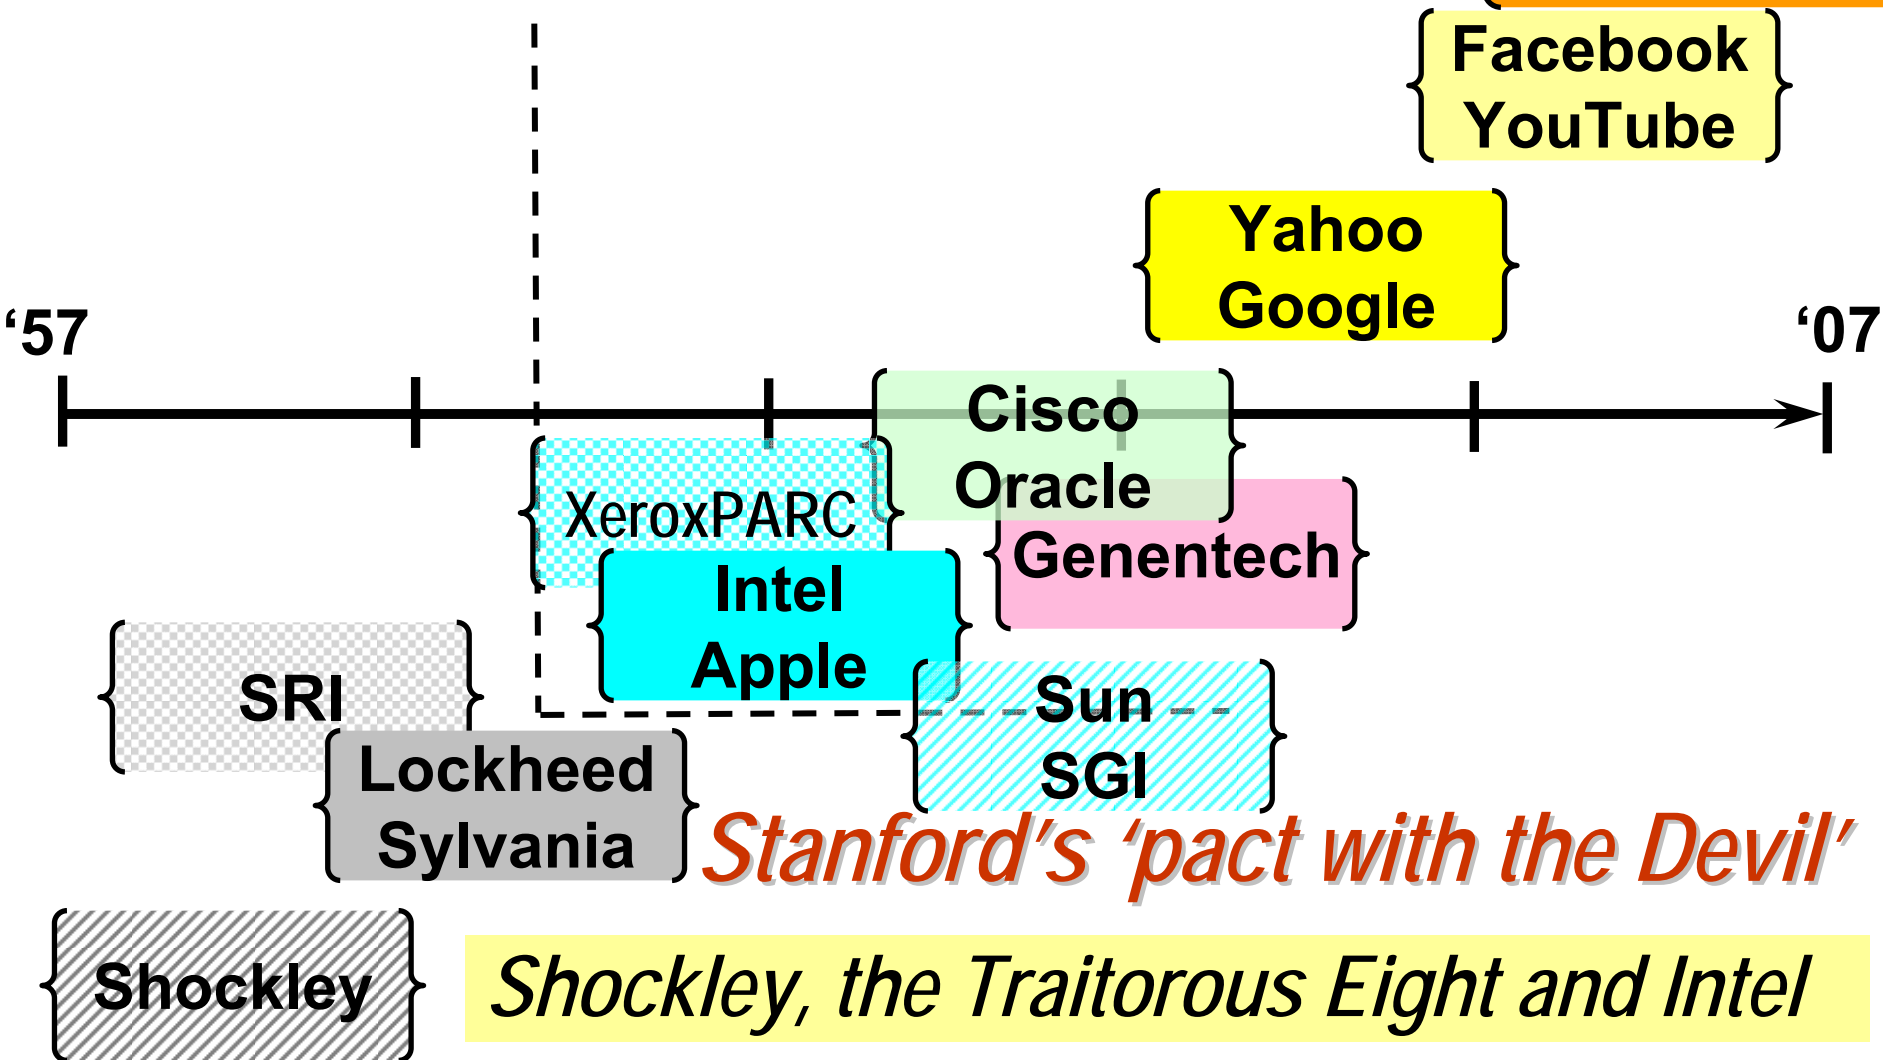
Facebook
YouTube

Yahoo
Google

‘57

‘07

Cisco
Oracle

XeroxPARC

Genentech

Intel
Apple

SRI

Sun
SGI

Lockheed
Sylvania

Stanford’s ‘pact with the Devil’

Shockley

Shockley, the Traitorous Eight and Intel